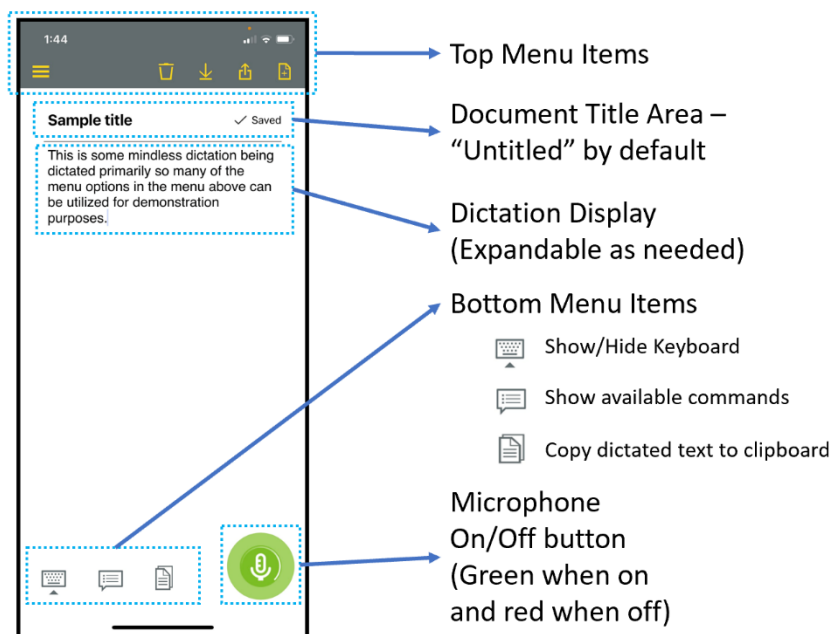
1:44

Sample title

Saved

This is some mindless dictation being dictated primarily so many of the menu options in the menu above can be utilized for demonstration purposes.

Top Menu Items

Document Title Area – "Untitled" by default

Dictation Display (Expandable as needed)

Bottom Menu Items

Show/Hide Keyboard

Show available commands

Copy dictated text to clipboard

Microphone On/Off button (Green when on and red when off)